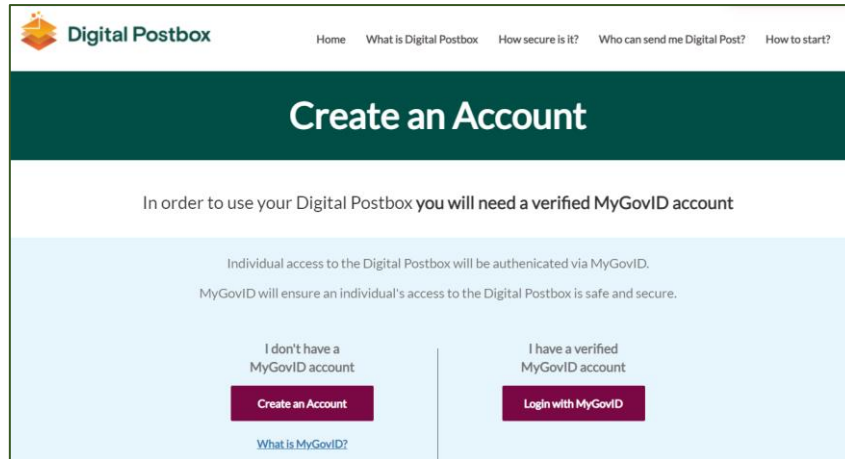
Digital Postbox

Home What is Digital Postbox How secure is it? Who can send me Digital Post? How to start?

Create an Account

In order to use your Digital Postbox you will need a verified MyGovID account

Individual access to the Digital Postbox will be authenicated via MyGovID.

MyGovID will ensure an individual's access to the Digital Postbox is safe and secure.

I don't have a MyGovID account

Create an Account

What is MyGovID?

I have a verified MyGovID account

Login with MyGovID